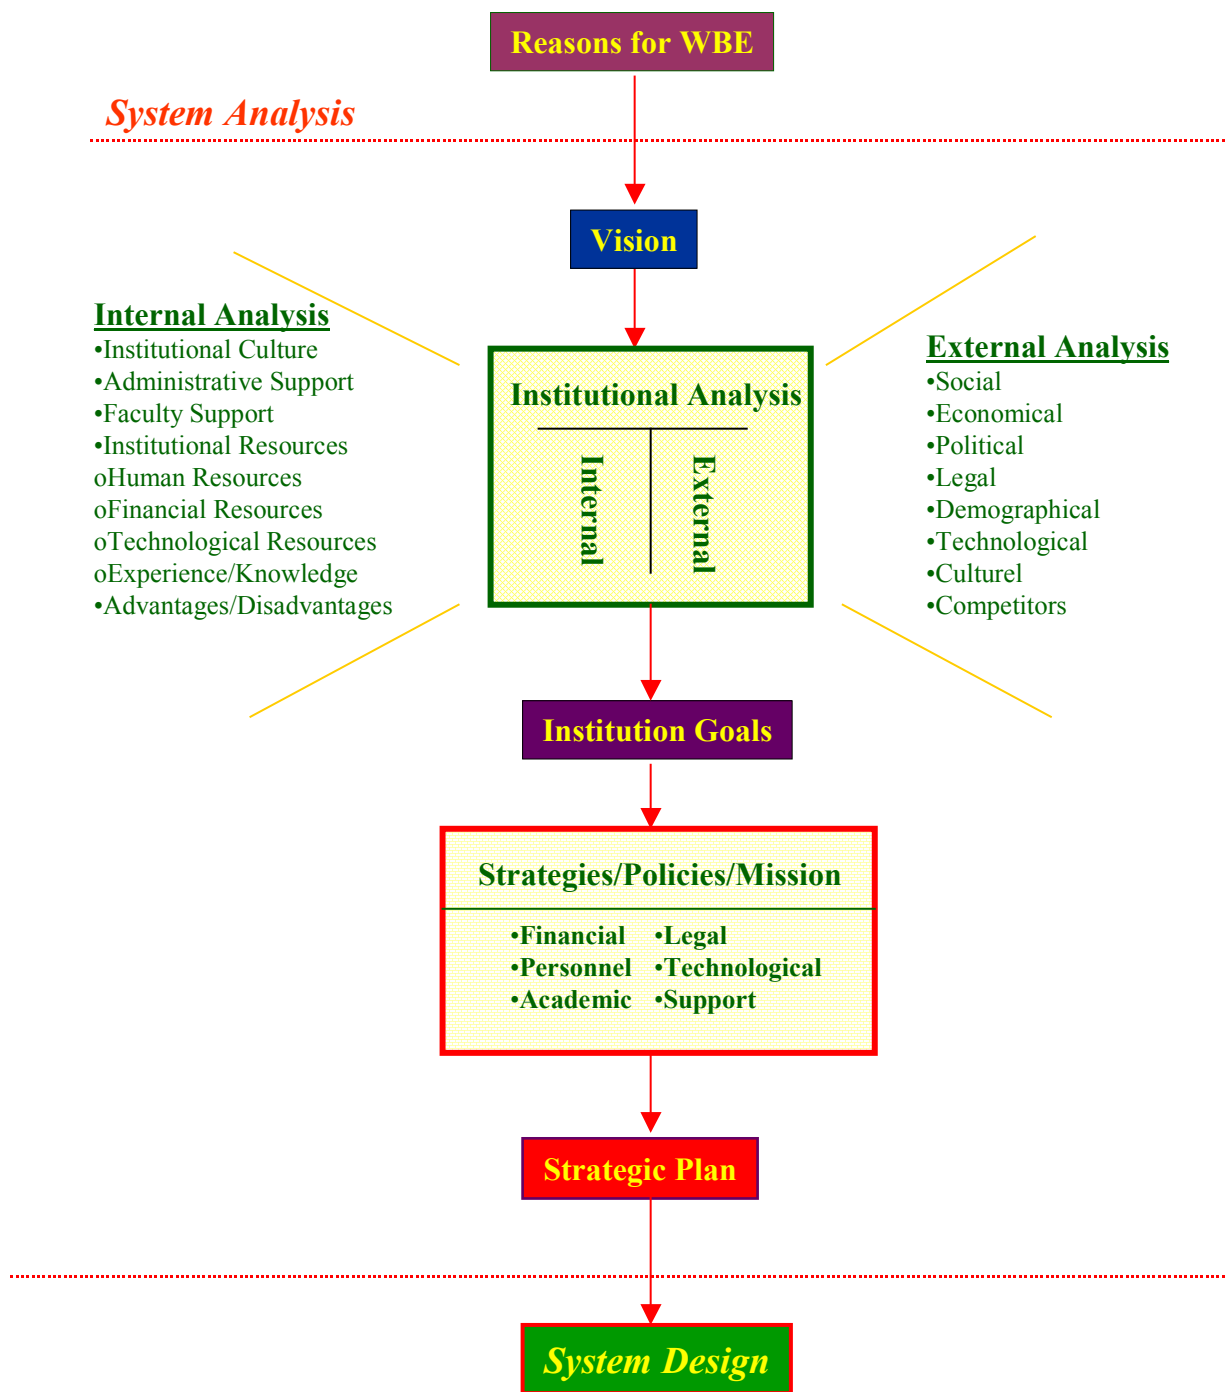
Reasons for WBE

System Analysis

Vision

Internal Analysis
•Institutional Culture
•Administrative Support
•Faculty Support
•Institutional Resources
oHuman Resources
oFinancial Resources
oTechnological Resources
oExperience/Knowledge
•Advantages/Disadvantages

Institutional Analysis
Internal
External

External Analysis
•Social
•Economical
•Political
•Legal
•Demographical
•Technological
•Culturel
•Competitors

Institution Goals

Strategies/Policies/Mission
•Financial •Legal
•Personnel •Technological
•Academic •Support

Strategic Plan

System Design